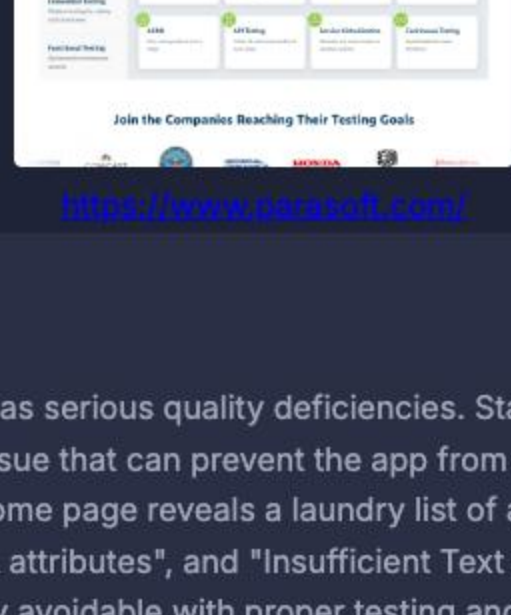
Functional Testing

AI/ML

API Testing

Service Virtualization

Continuous Testing

Join the Companies Reaching Their Testing Goals

HONDA

https://www.parasoft.com/

as serious quality deficiencies. St

sue that can prevent the app from

ome page reveals a laundry list of

attributes", and "Insufficient Text

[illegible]